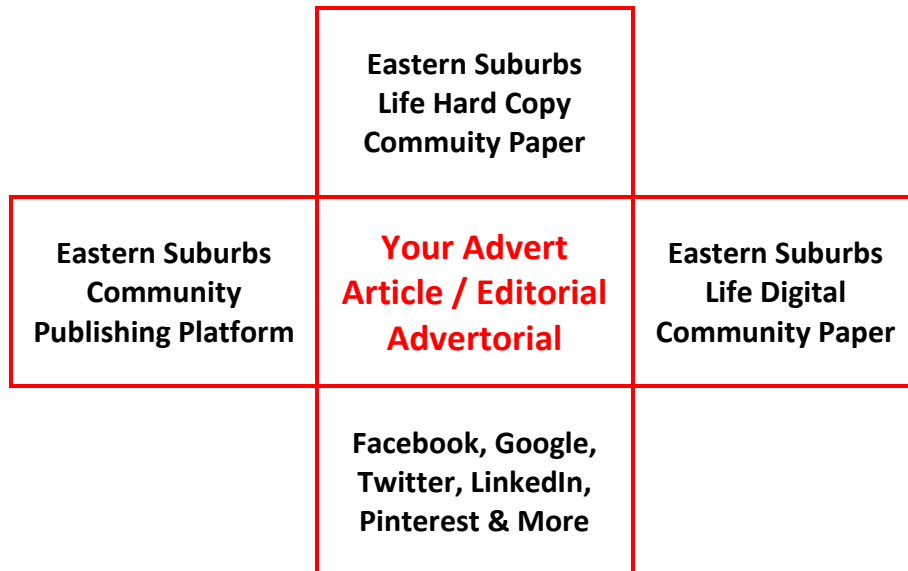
Eastern Suburbs Life Hard Copy Commuity Paper

Eastern Suburbs Community Publishing Platform

Your Advert Article / Editorial Advertorial

Eastern Suburbs Life Digital Community Paper

Facebook, Google, Twitter, LinkedIn, Pinterest & More